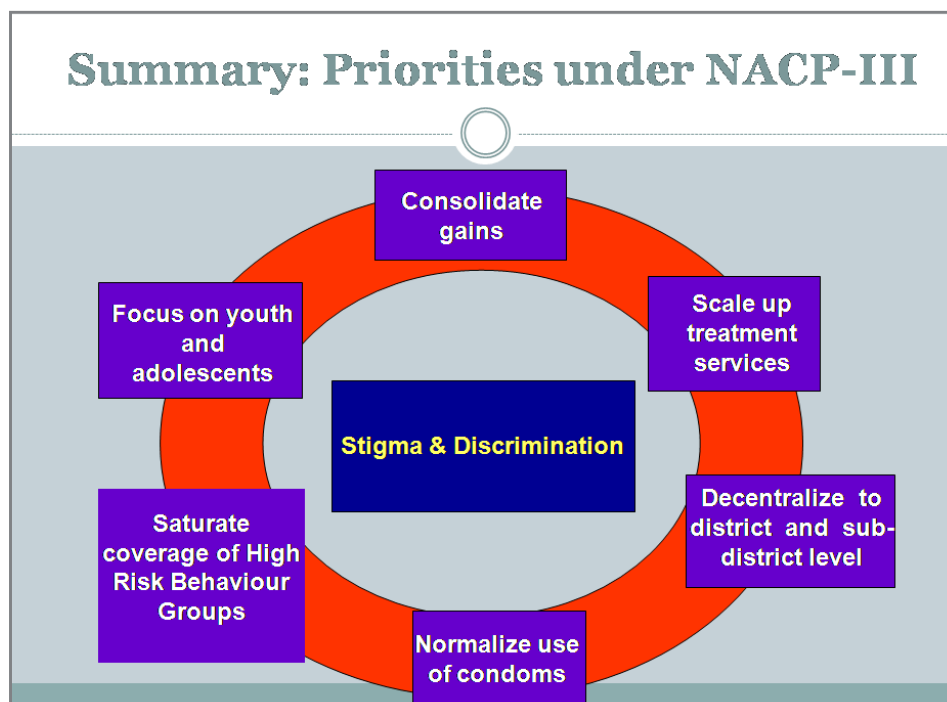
Summary: Priorities under NACP-III

Consolidate gains

Scale up treatment services

Decentralize to district and sub-district level

Normalize use of condoms

Saturate coverage of High Risk Behaviour Groups

Focus on youth and adolescents

Stigma & Discrimination